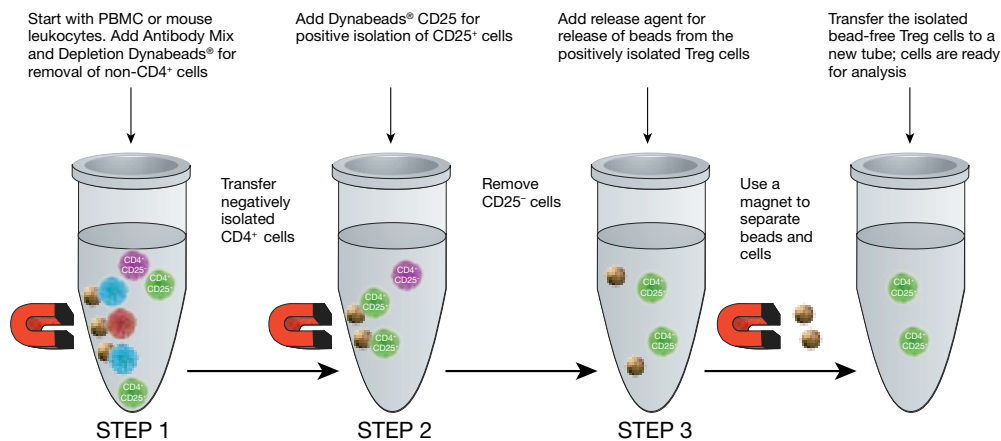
Start with PBMC or mouse leukocytes. Add Antibody Mix and Depletion Dynabeads® for removal of non-CD4$^+$ cells

Add Dynabeads® CD25 for positive isolation of CD25$^+$ cells

Add release agent for release of beads from the positively isolated Treg cells

Transfer the isolated bead-free Treg cells to a new tube; cells are ready for analysis

CD4$^+$ CD25$^-$

CD4$^+$ CD25$^+$

CD4$^+$ CD25$^+$

Transfer negatively isolated CD4$^+$ cells

CD4$^+$ CD25$^-$

CD4$^+$ CD25$^+$

CD4$^+$ CD25$^+$

Remove CD25$^-$ cells

CD4$^+$ CD25$^+$

CD4$^+$ CD25$^+$

Use a magnet to separate beads and cells

CD4$^+$ CD25$^+$

CD4$^+$ CD25$^+$

STEP 1

STEP 2

STEP 3